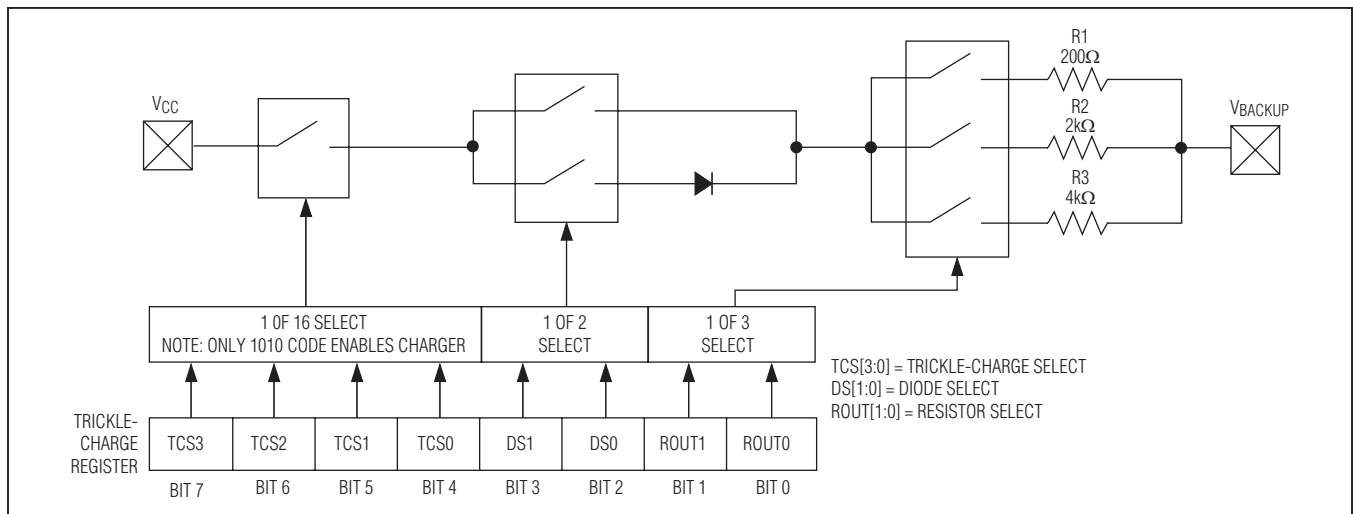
$V_{CC}$

R1
200Ω

R2
2kΩ

R3
4kΩ

$V_{BACKUP}$

1 OF 16 SELECT
NOTE: ONLY 1010 CODE ENABLES CHARGER

1 OF 2
SELECT

1 OF 3
SELECT

TCS[3:0] = TRICKLE-CHARGE SELECT
DS[1:0] = DIODE SELECT
ROUT[1:0] = RESISTOR SELECT

TRICKLE-CHARGE REGISTER

| TCS3 | TCS2 | TCS1 | TCS0 | DS1 | DS0 | ROUT1 | ROUT0 |
|---|---|---|---|---|---|---|---|
| BIT 7 | BIT 6 | BIT 5 | BIT 4 | BIT 3 | BIT 2 | BIT 1 | BIT 0 |